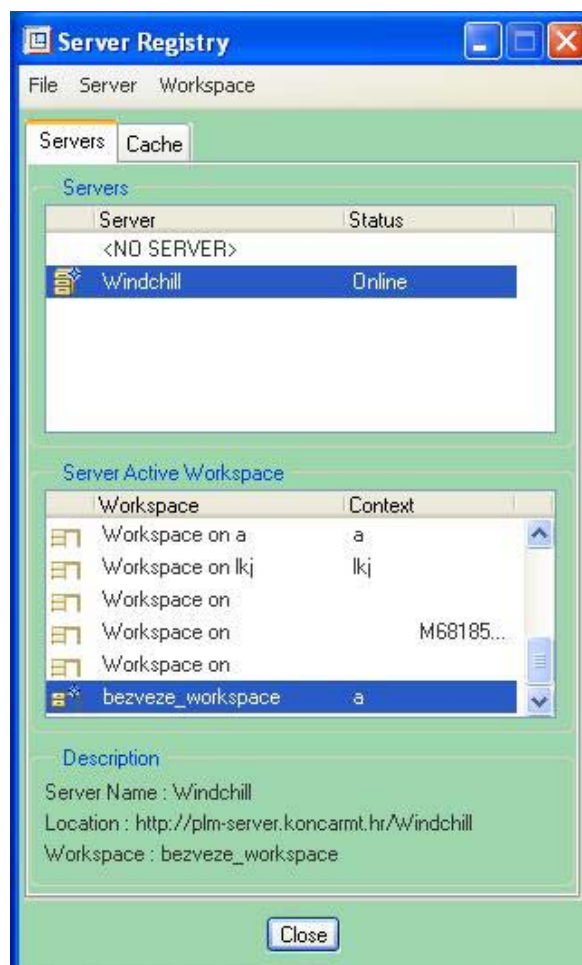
Server Registry

File Server Workspace

Servers Cache

Servers

| Server | Status |
|---|---|
| <NO SERVER> | |
| Windchill | Online |

Server Active Workspace

| Workspace | Context |
|---|---|
| Workspace on a | a |
| Workspace on lkj | lkj |
| Workspace on | |
| Workspace on | M68185... |
| Workspace on | |
| bezveze_workspace | a |

Description

Server Name : Windchill
Location : http://plm-server.koncarmt.hr/Windchill
Workspace : bezveze_workspace

Close